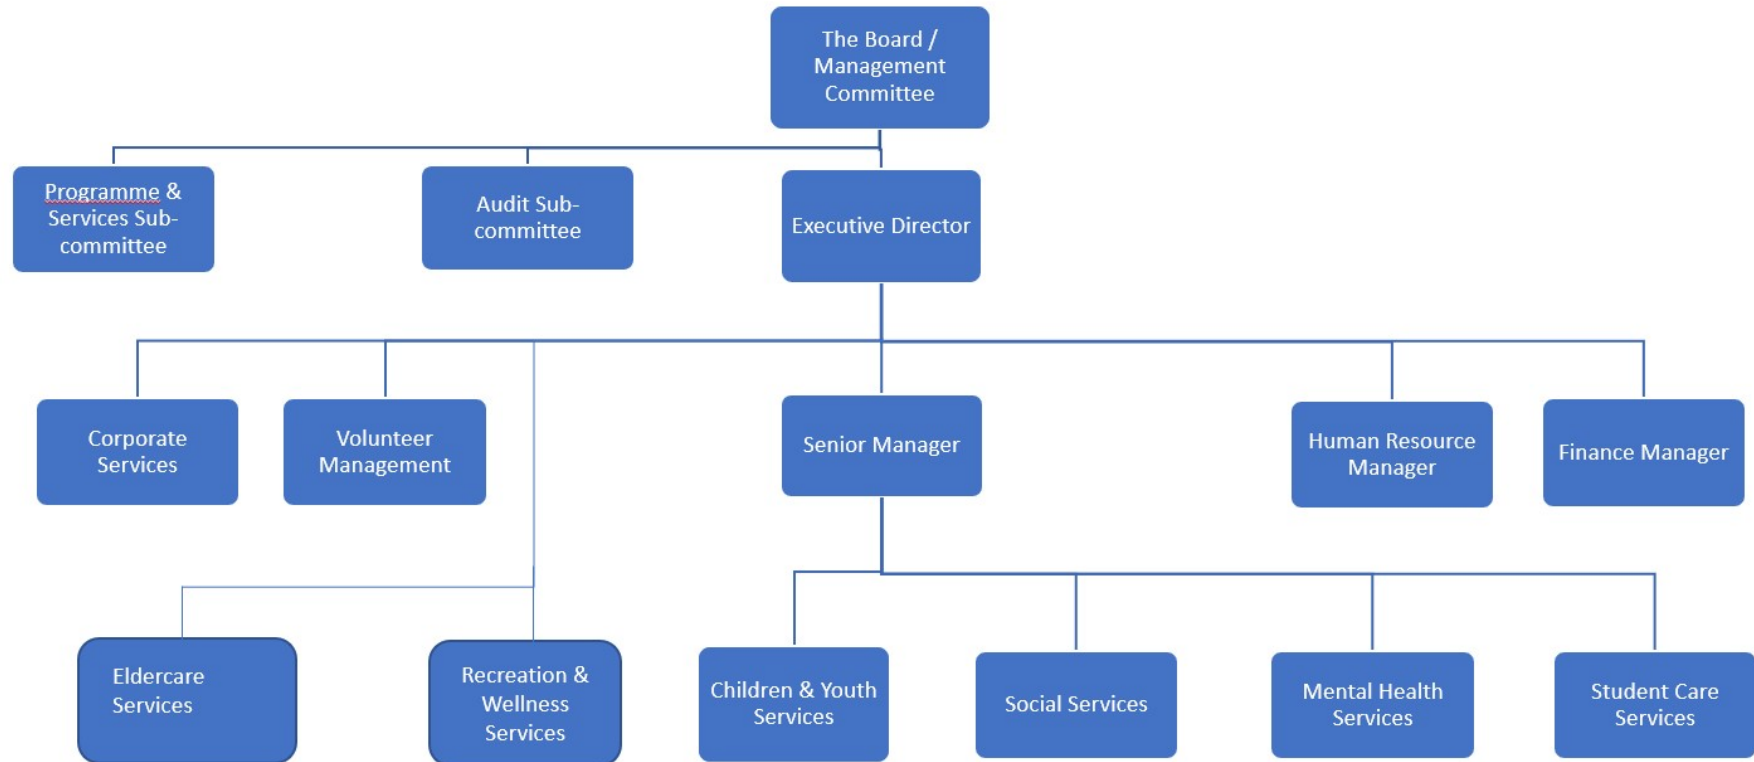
The Board / Management Committee

Programme & Services Subcommittee

Audit Subcommittee

Executive Director

Corporate Services

Volunteer Management

Senior Manager

Human Resource Manager

Finance Manager

Eldercare Services

Recreation & Wellness Services

Children & Youth Services

Social Services

Mental Health Services

Student Care Services